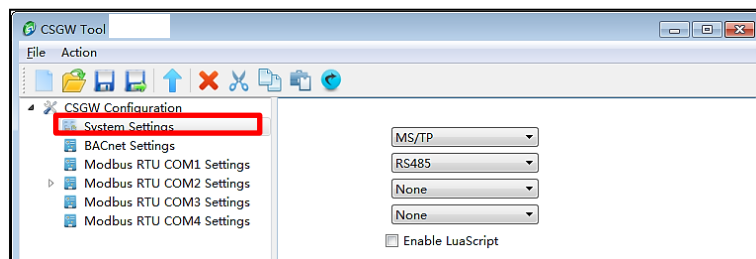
CSGW Tool

File Action

CSGW Configuration
System Settings
BACnet Settings
Modbus RTU COM1 Settings
Modbus RTU COM2 Settings
Modbus RTU COM3 Settings
Modbus RTU COM4 Settings

MS/TP
RS485
None
None
Enable LuaScript